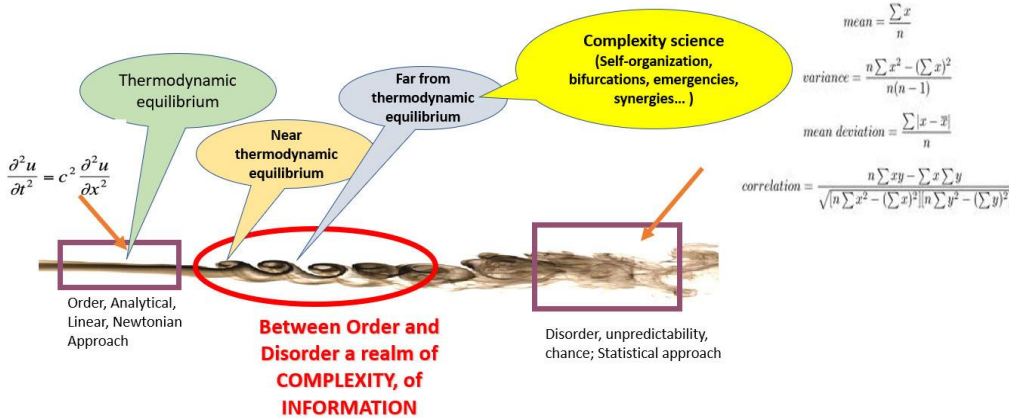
Thermodynamic equilibrium

Far from thermodynamic equilibrium

Complexity science (Self-organization, bifurcations, emergencies, synergies... )

Near thermodynamic equilibrium

$\frac{\partial^2 u}{\partial t^2} = c^2 \frac{\partial^2 u}{\partial x^2}$

$mean = \frac{\sum x}{n}$

$variance = \frac{n\sum x^2 - (\sum x)^2}{n(n-1)}$

$mean\ deviation = \frac{\sum |x - \overline{x}|}{n}$

$correlation = \frac{n\sum xy - \sum x \sum y}{\sqrt{[n\sum x^2 - (\sum x)^2][n\sum y^2 - (\sum y)^2]}}$

Order, Analytical, Linear, Newtonian Approach

Between Order and Disorder a realm of COMPLEXITY, of INFORMATION

Disorder, unpredictability, chance; Statistical approach